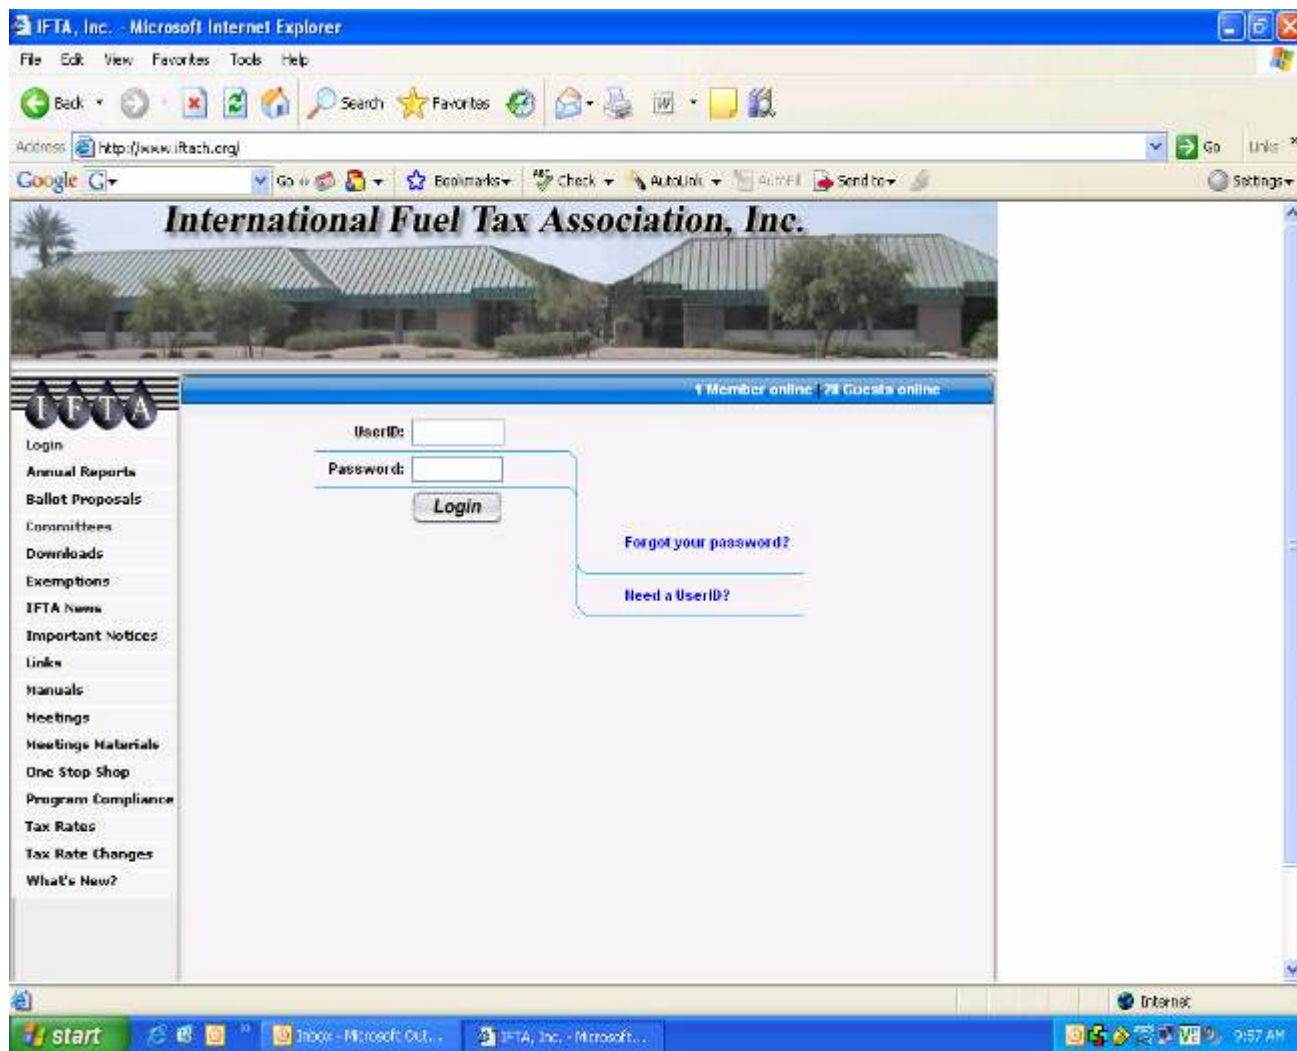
IFTA, Inc. - Microsoft Internet Explorer

File Edit View Favorites Tools Help

Back Search Favorites

Address http://www.iftach.org/ Go Links

Google G Go Bookmarks Check AutoLink AutoFill Send to Settings

International Fuel Tax Association, Inc.

IFTA

1 Member online | 28 Guests online

Login
Annual Reports
Ballot Proposals
Committees
Downloads
Exemptions
IFTA News
Important Notices
Links
Manuals
Meetings
Meetings Materials
One Stop Shop
Program Compliance
Tax Rates
Tax Rate Changes
What's New?

UserID:
Password:
Login

Forgot your password?

Need a UserID?

Internet

start Inbox - Microsoft Out... IFTA, Inc. - Microsoft... 9:57 AM